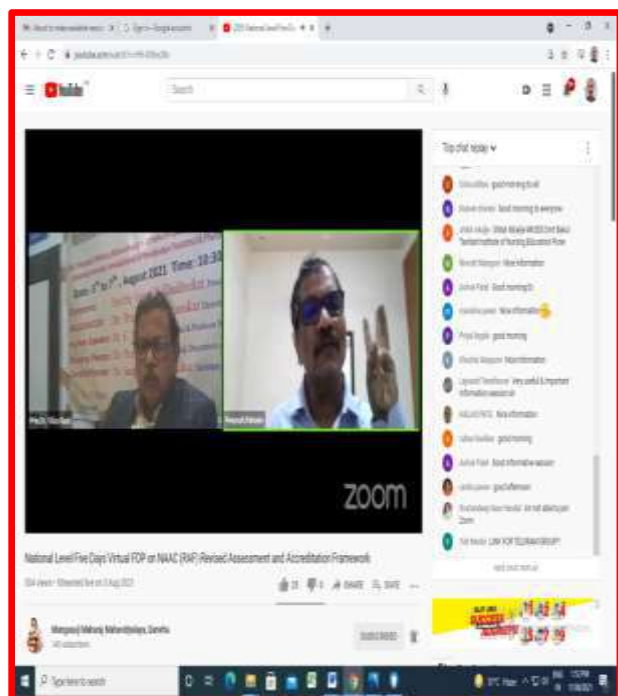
YouTube

Search

Top chat replay

good morning to all

Good morning to everyone

Nice information

Good morning Sir

Nice information

good morning

Nice information

Very useful & important information session sir

Nice information

good morning

Good informative session

good afternoon

LINK FOR TELEGRAM GROUP

zoom

National Level Five Days Virtual FDP on NAAC (RAF) Revised Assessment and Accreditation Framework

SHARE SAVE

SUBSCRIBED

Type here to search